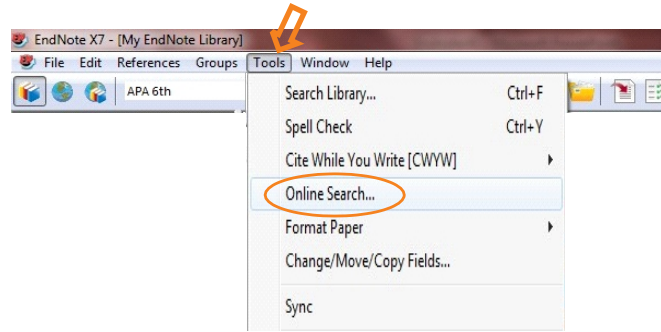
EndNote X7 - [My EndNote Library]

File Edit References Groups Tools Window Help

APA 6th

Search Library... Ctrl+F
Spell Check Ctrl+Y
Cite While You Write [CWYW]
Online Search...
Format Paper
Change/Move/Copy Fields...
Sync